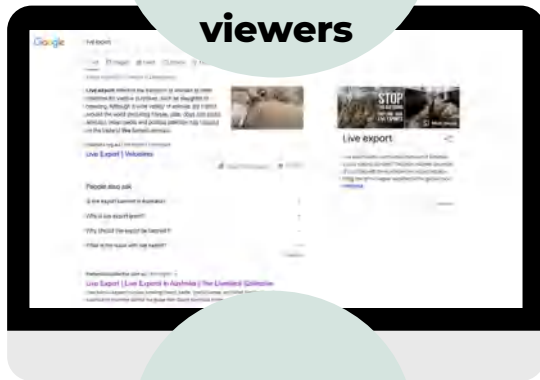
viewers

Google live export

Live export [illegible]

Live Export | Voiceless

People also ask

Is live export banned in Australia?

Why is live export bad?

Why should live export be banned?

What is the issue with live export?

Live Export | Live Export in Australia | The Liveblood Collective

STOP

Live export